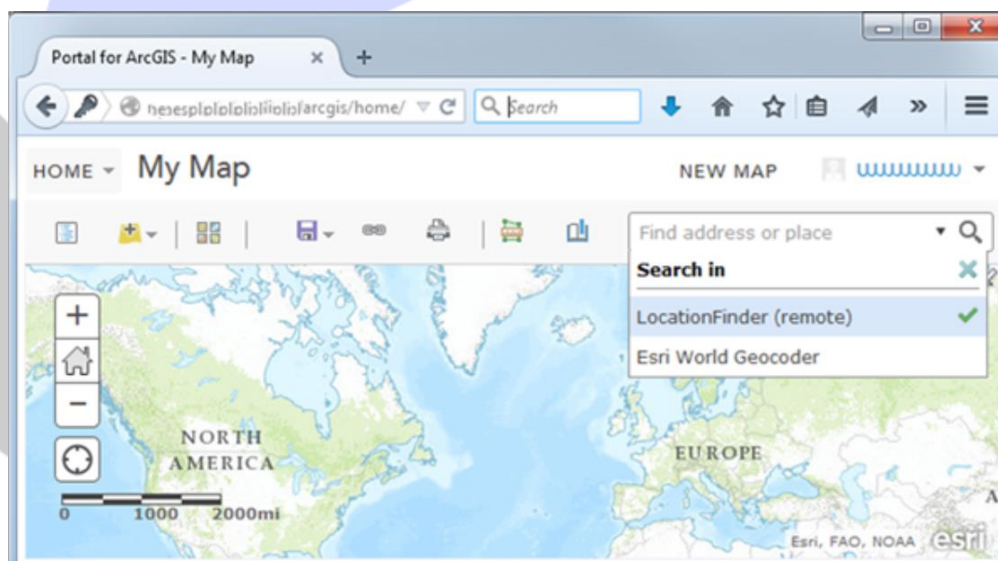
Portal for ArcGIS - My Map

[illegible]/arcgis/home/

Search

HOME

My Map

NEW MAP

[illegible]

Find address or place

Search in

LocationFinder (remote)

Esri World Geocoder

NORTH AMERICA

EUROPE

0 1000 2000mi

Esri, FAO, NOAA

esri